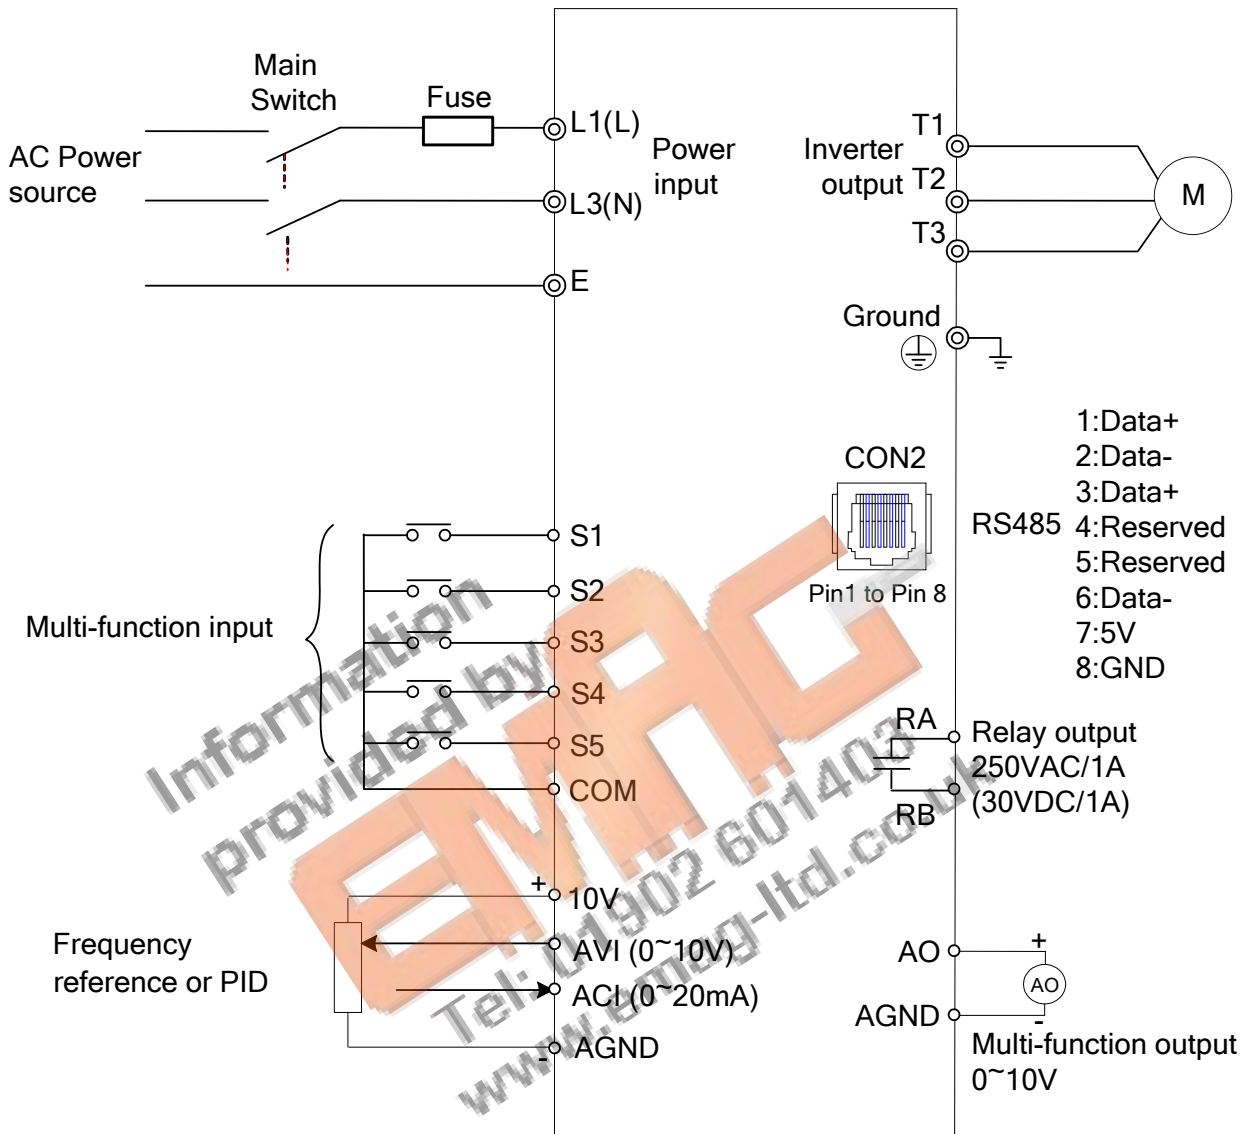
Main Switch

Fuse

AC Power source

L1(L)

L3(N)

Power input

E

Inverter output

T1

T2

T3

M

Ground

1:Data+
2:Data-
3:Data+
4:Reserved
5:Reserved
6:Data-
7:5V
8:GND

CON2

RS485

Pin1 to Pin 8

Multi-function input

S1

S2

S3

S4

S5

COM

RA

RB

Relay output 250VAC/1A (30VDC/1A)

Frequency reference or PID

+

10V

AVI (0~10V)

ACI (0~20mA)

-

AGND

AO

AGND

+

AO

-

Multi-function output 0~10V

Information provided by EMAG Tel: 01902 601403 www.emag-ltd.co.uk